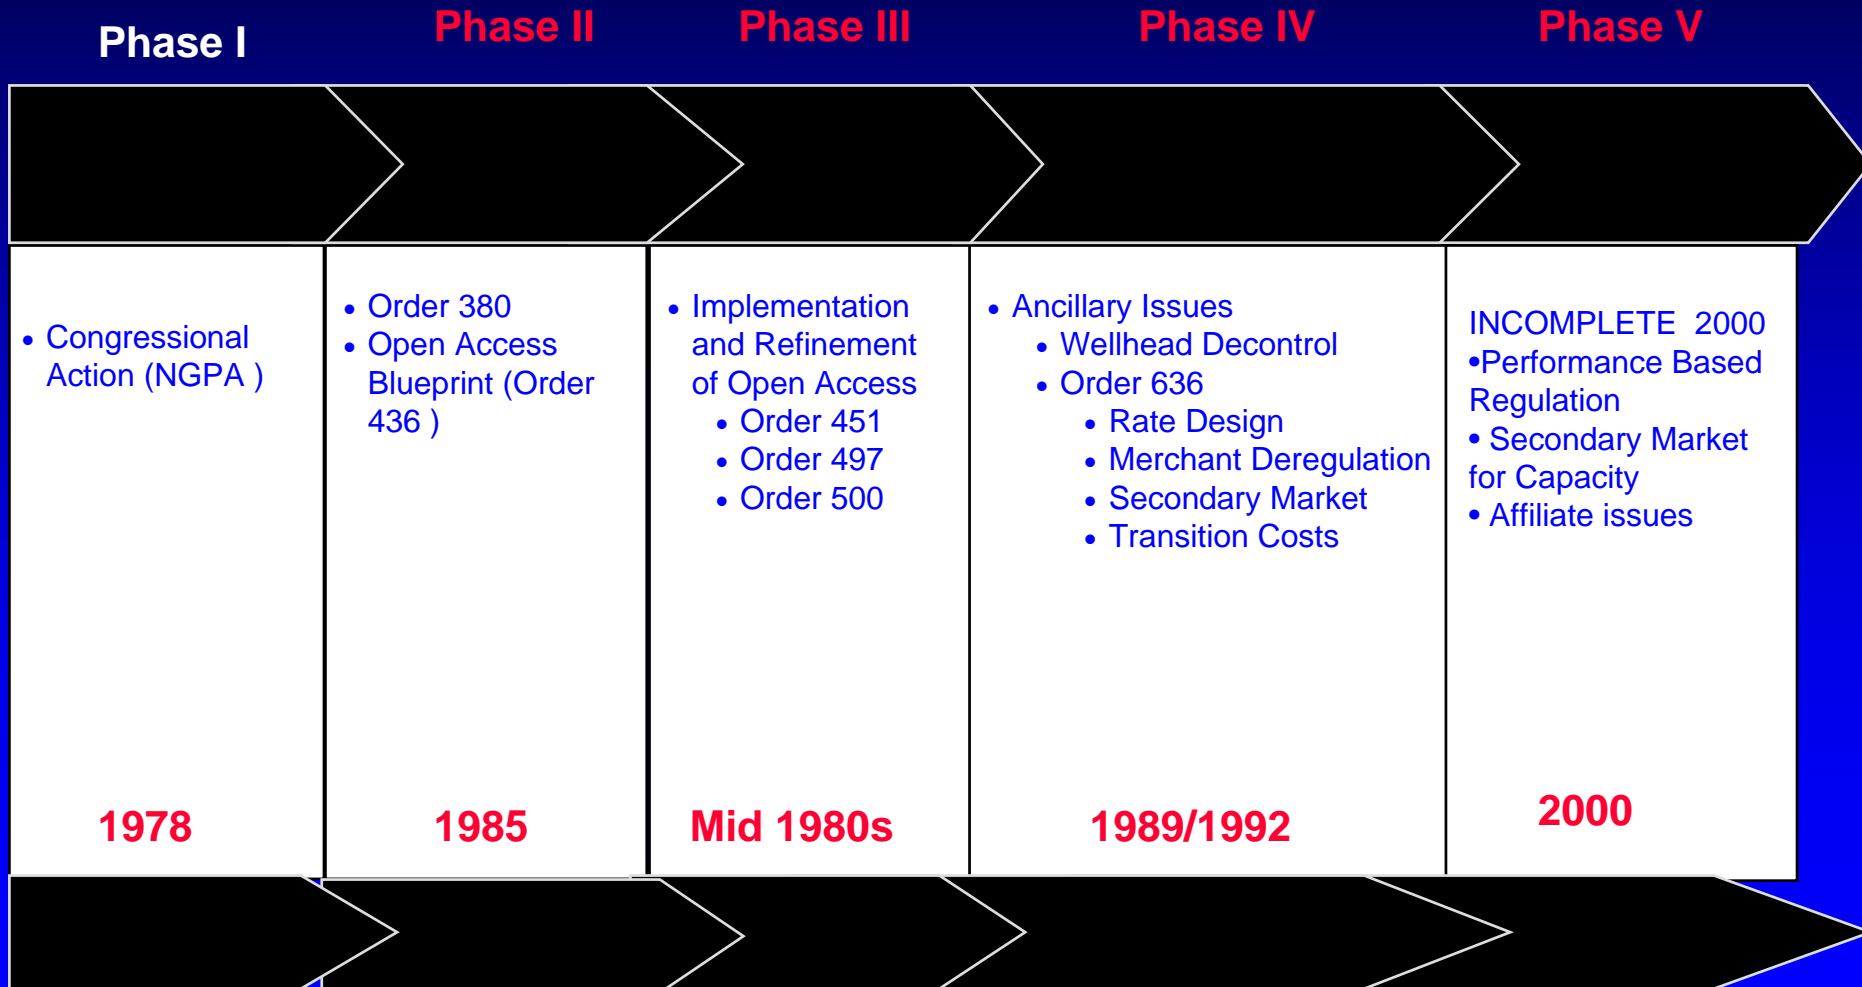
Phase I

Phase II

Phase III

Phase IV

Phase V

• Congressional Action (NGPA )

1978

• Order 380
• Open Access Blueprint (Order 436 )

1985

• Implementation and Refinement of Open Access
  • Order 451
  • Order 497
  • Order 500

Mid 1980s

• Ancillary Issues
  • Wellhead Decontrol
  • Order 636
    • Rate Design
    • Merchant Deregulation
    • Secondary Market
    • Transition Costs

1989/1992

INCOMPLETE 2000
•Performance Based Regulation
• Secondary Market for Capacity
• Affiliate issues

2000